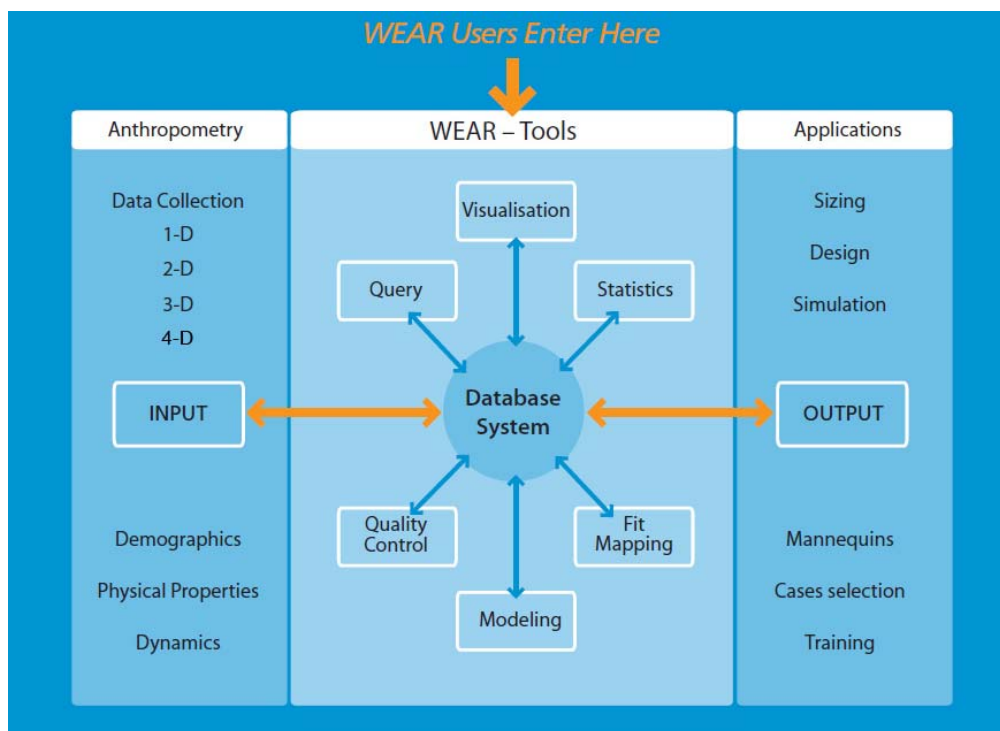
WEAR Users Enter Here

Anthropometry

Data Collection
1-D
2-D
3-D
4-D

INPUT

Demographics
Physical Properties
Dynamics

WEAR – Tools

Visualisation

Query

Statistics

Database System

Quality Control

Fit Mapping

Modeling

Applications

Sizing
Design
Simulation

OUTPUT

Mannequins
Cases selection
Training